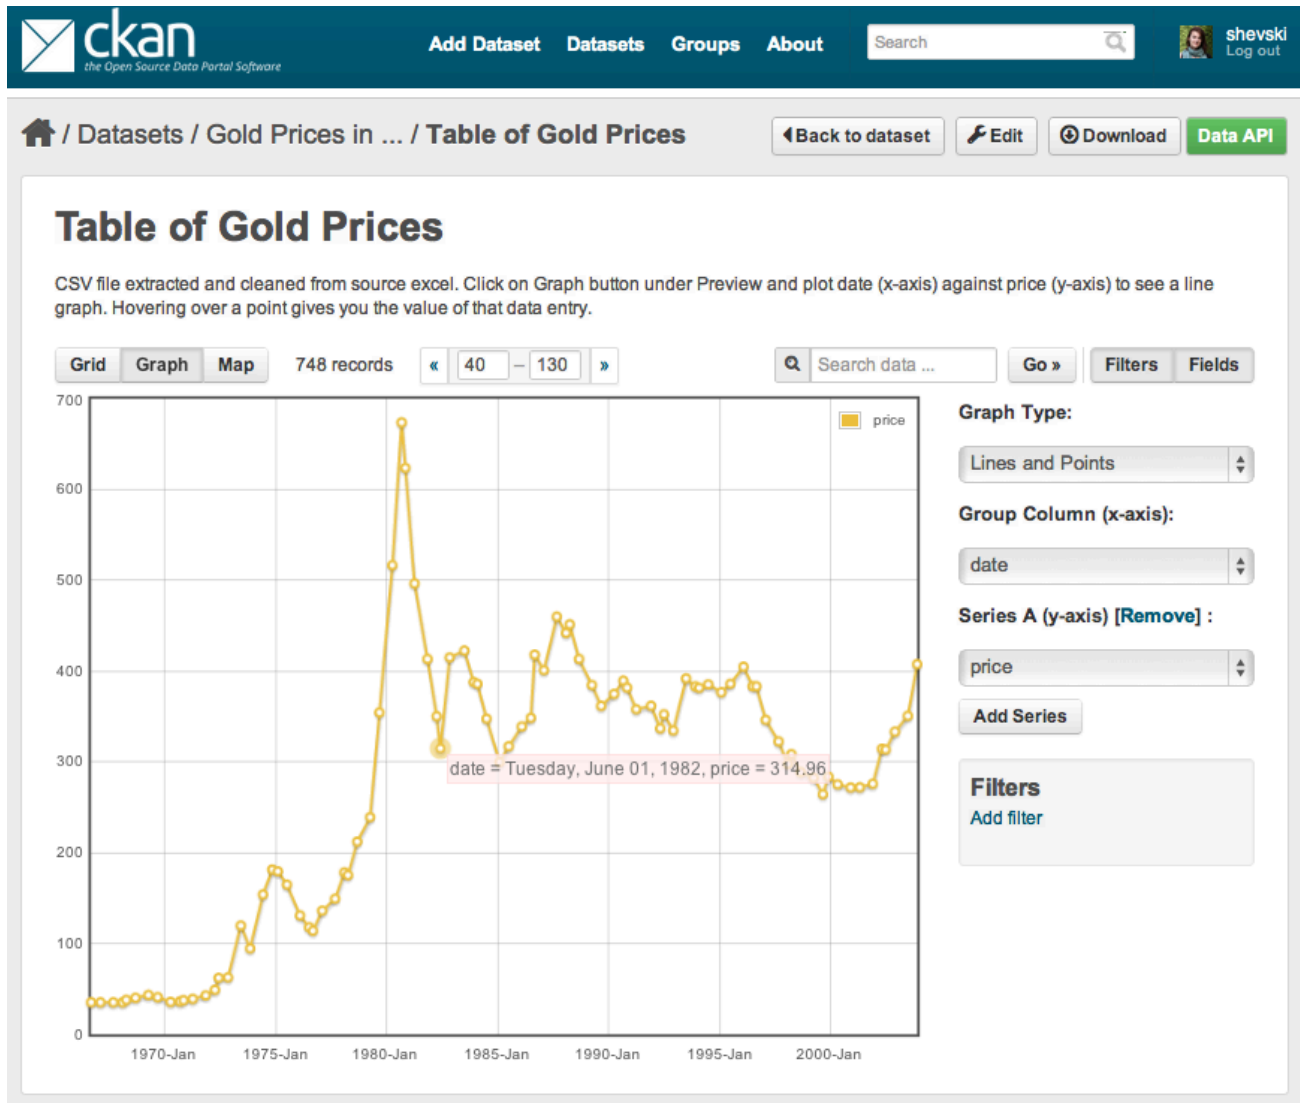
ckan
the Open Source Data Portal Software

Add Dataset Datasets Groups About

Search

shevski
Log out

/ Datasets / Gold Prices in ... / Table of Gold Prices

Back to dataset Edit Download Data API

Table of Gold Prices

CSV file extracted and cleaned from source excel. Click on Graph button under Preview and plot date (x-axis) against price (y-axis) to see a line graph. Hovering over a point gives you the value of that data entry.

Grid Graph Map 748 records « 40 – 130 »

Search data ... Go » Filters Fields

price

700
600
500
400
300
200
100
0

date = Tuesday, June 01, 1982, price = 314.96

1970-Jan 1975-Jan 1980-Jan 1985-Jan 1990-Jan 1995-Jan 2000-Jan

Graph Type:

Lines and Points

Group Column (x-axis):

date

Series A (y-axis) [Remove] :

price

Add Series

Filters

Add filter